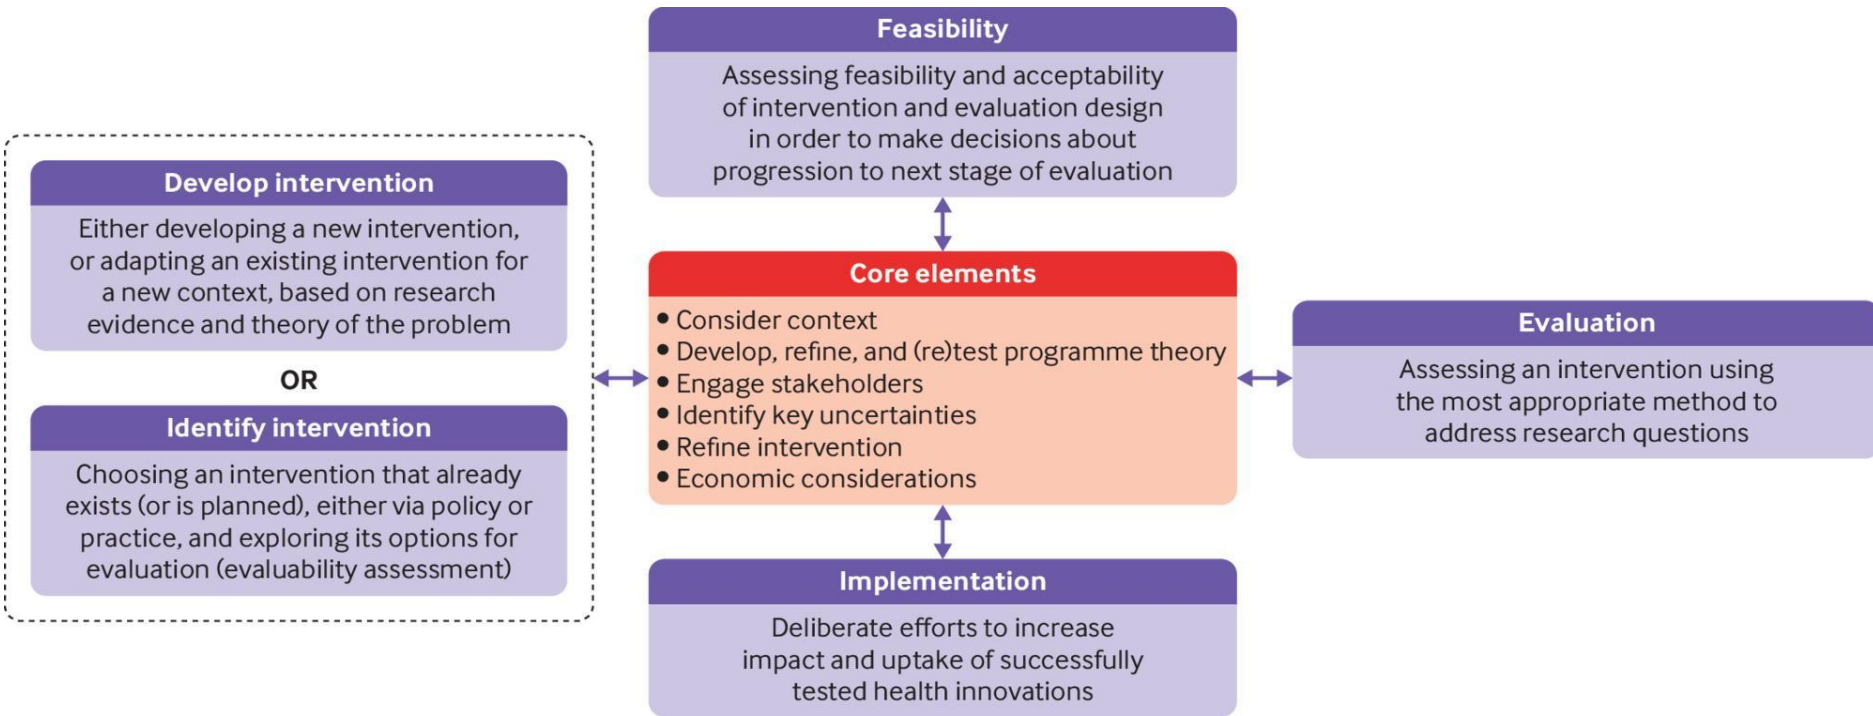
Feasibility

Assessing feasibility and acceptability of intervention and evaluation design in order to make decisions about progression to next stage of evaluation

Develop intervention

Either developing a new intervention, or adapting an existing intervention for a new context, based on research evidence and theory of the problem

OR

Identify intervention

Choosing an intervention that already exists (or is planned), either via policy or practice, and exploring its options for evaluation (evaluability assessment)

Core elements

- Consider context
- Develop, refine, and (re)test programme theory
- Engage stakeholders
- Identify key uncertainties
- Refine intervention
- Economic considerations

Evaluation

Assessing an intervention using the most appropriate method to address research questions

Implementation

Deliberate efforts to increase impact and uptake of successfully tested health innovations